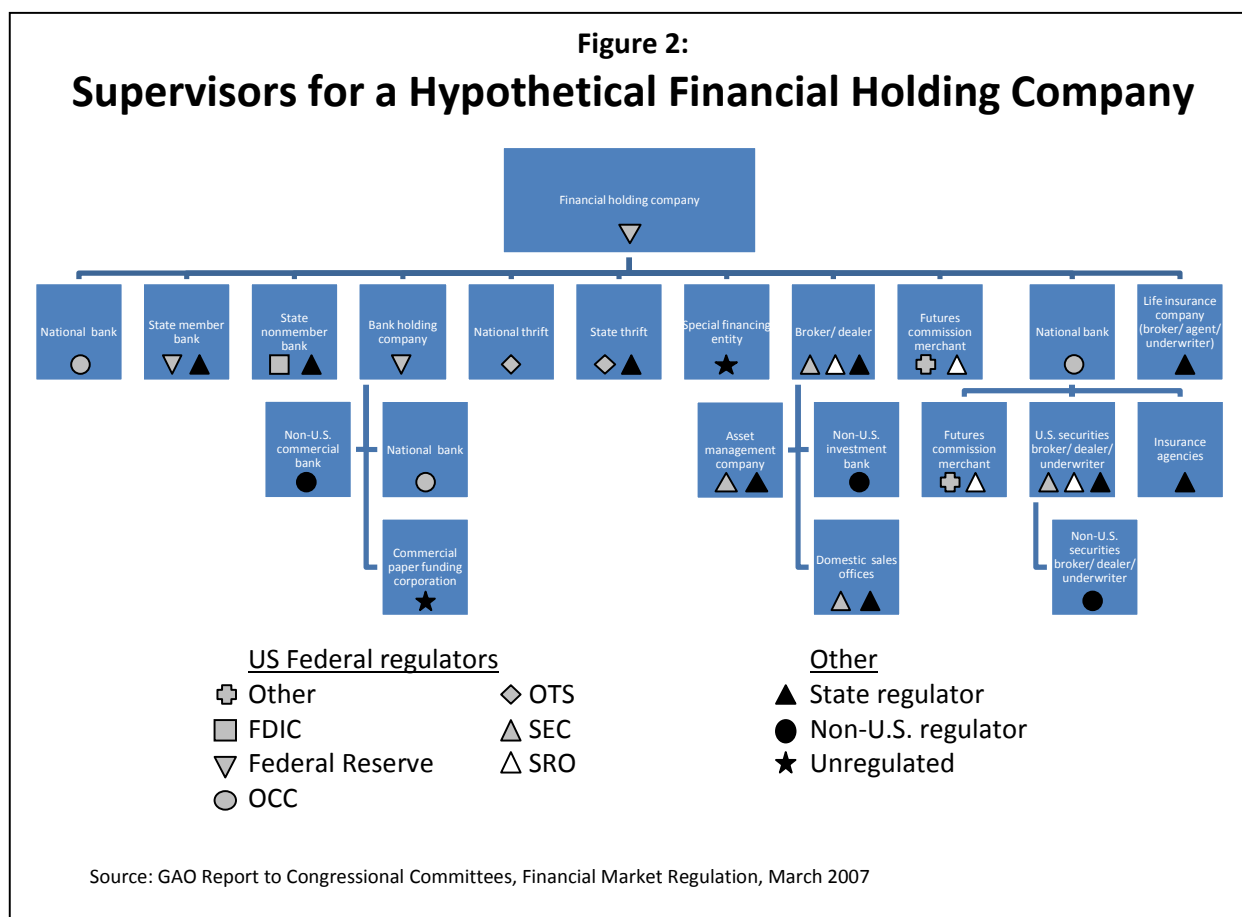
Figure 2:
Supervisors for a Hypothetical Financial Holding Company

Financial holding company

National bank

State member bank

State nonmember bank

Bank holding company

National thrift

State thrift

Special financing entity

Broker/ dealer

Futures commission merchant

National bank

Life insurance company (broker/ agent/ underwriter)

Non-U.S. commercial bank

National bank

Commercial paper funding corporation

Asset management company

Non-U.S. investment bank

Domestic sales offices

Futures commission merchant

U.S. securities broker/ dealer/ underwriter

Insurance agencies

Non-U.S. securities broker/ dealer/ underwriter

US Federal regulators
Other
FDIC
Federal Reserve
OCC
OTS
SEC
SRO

Other
State regulator
Non-U.S. regulator
Unregulated

Source: GAO Report to Congressional Committees, Financial Market Regulation, March 2007